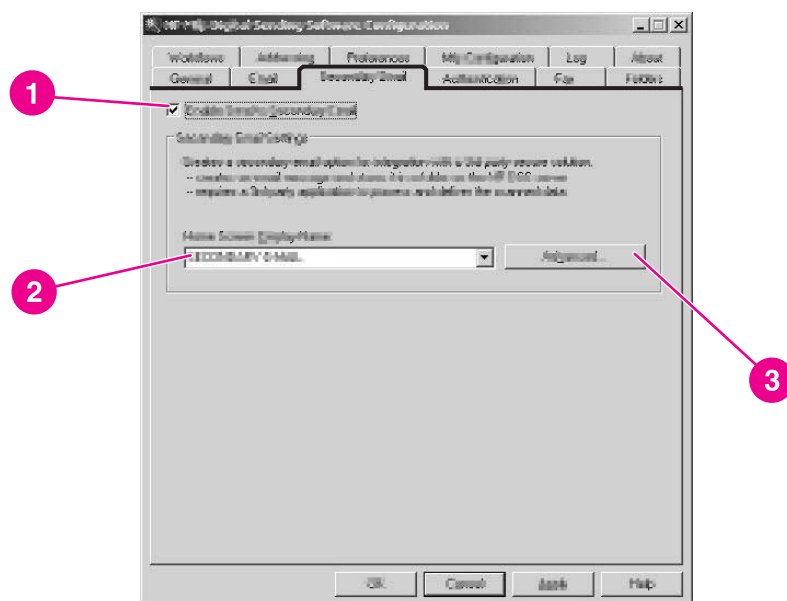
HP MFP Digital Sending Software Configuration

Workflows | Addressing | Preferences | MFP Configuration | Log | About
General | Email | Secondary Email | Authentication | Fax | Folders

1

Enable Send to Secondary Email

Secondary Email Settings

Enables a secondary email option for integration with a 3rd party secure solution.
-- creates an email message and stores it to a folder on the HP DSS server
-- requires a 3rd party application to process and deliver the scanned data.

Home Screen Display Name

2

SECONDARY E-MAIL

Advanced...

3

OK | Cancel | Apply | Help